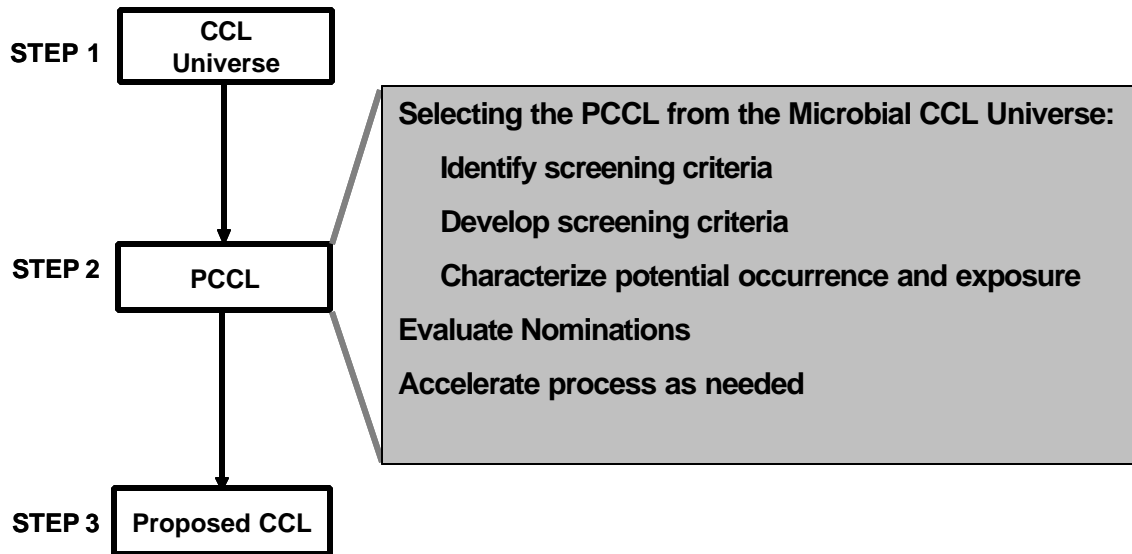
STEP 1 CCL Universe

STEP 2 PCCL

STEP 3 Proposed CCL

Selecting the PCCL from the Microbial CCL Universe:

Identify screening criteria

Develop screening criteria

Characterize potential occurrence and exposure

Evaluate Nominations

Accelerate process as needed